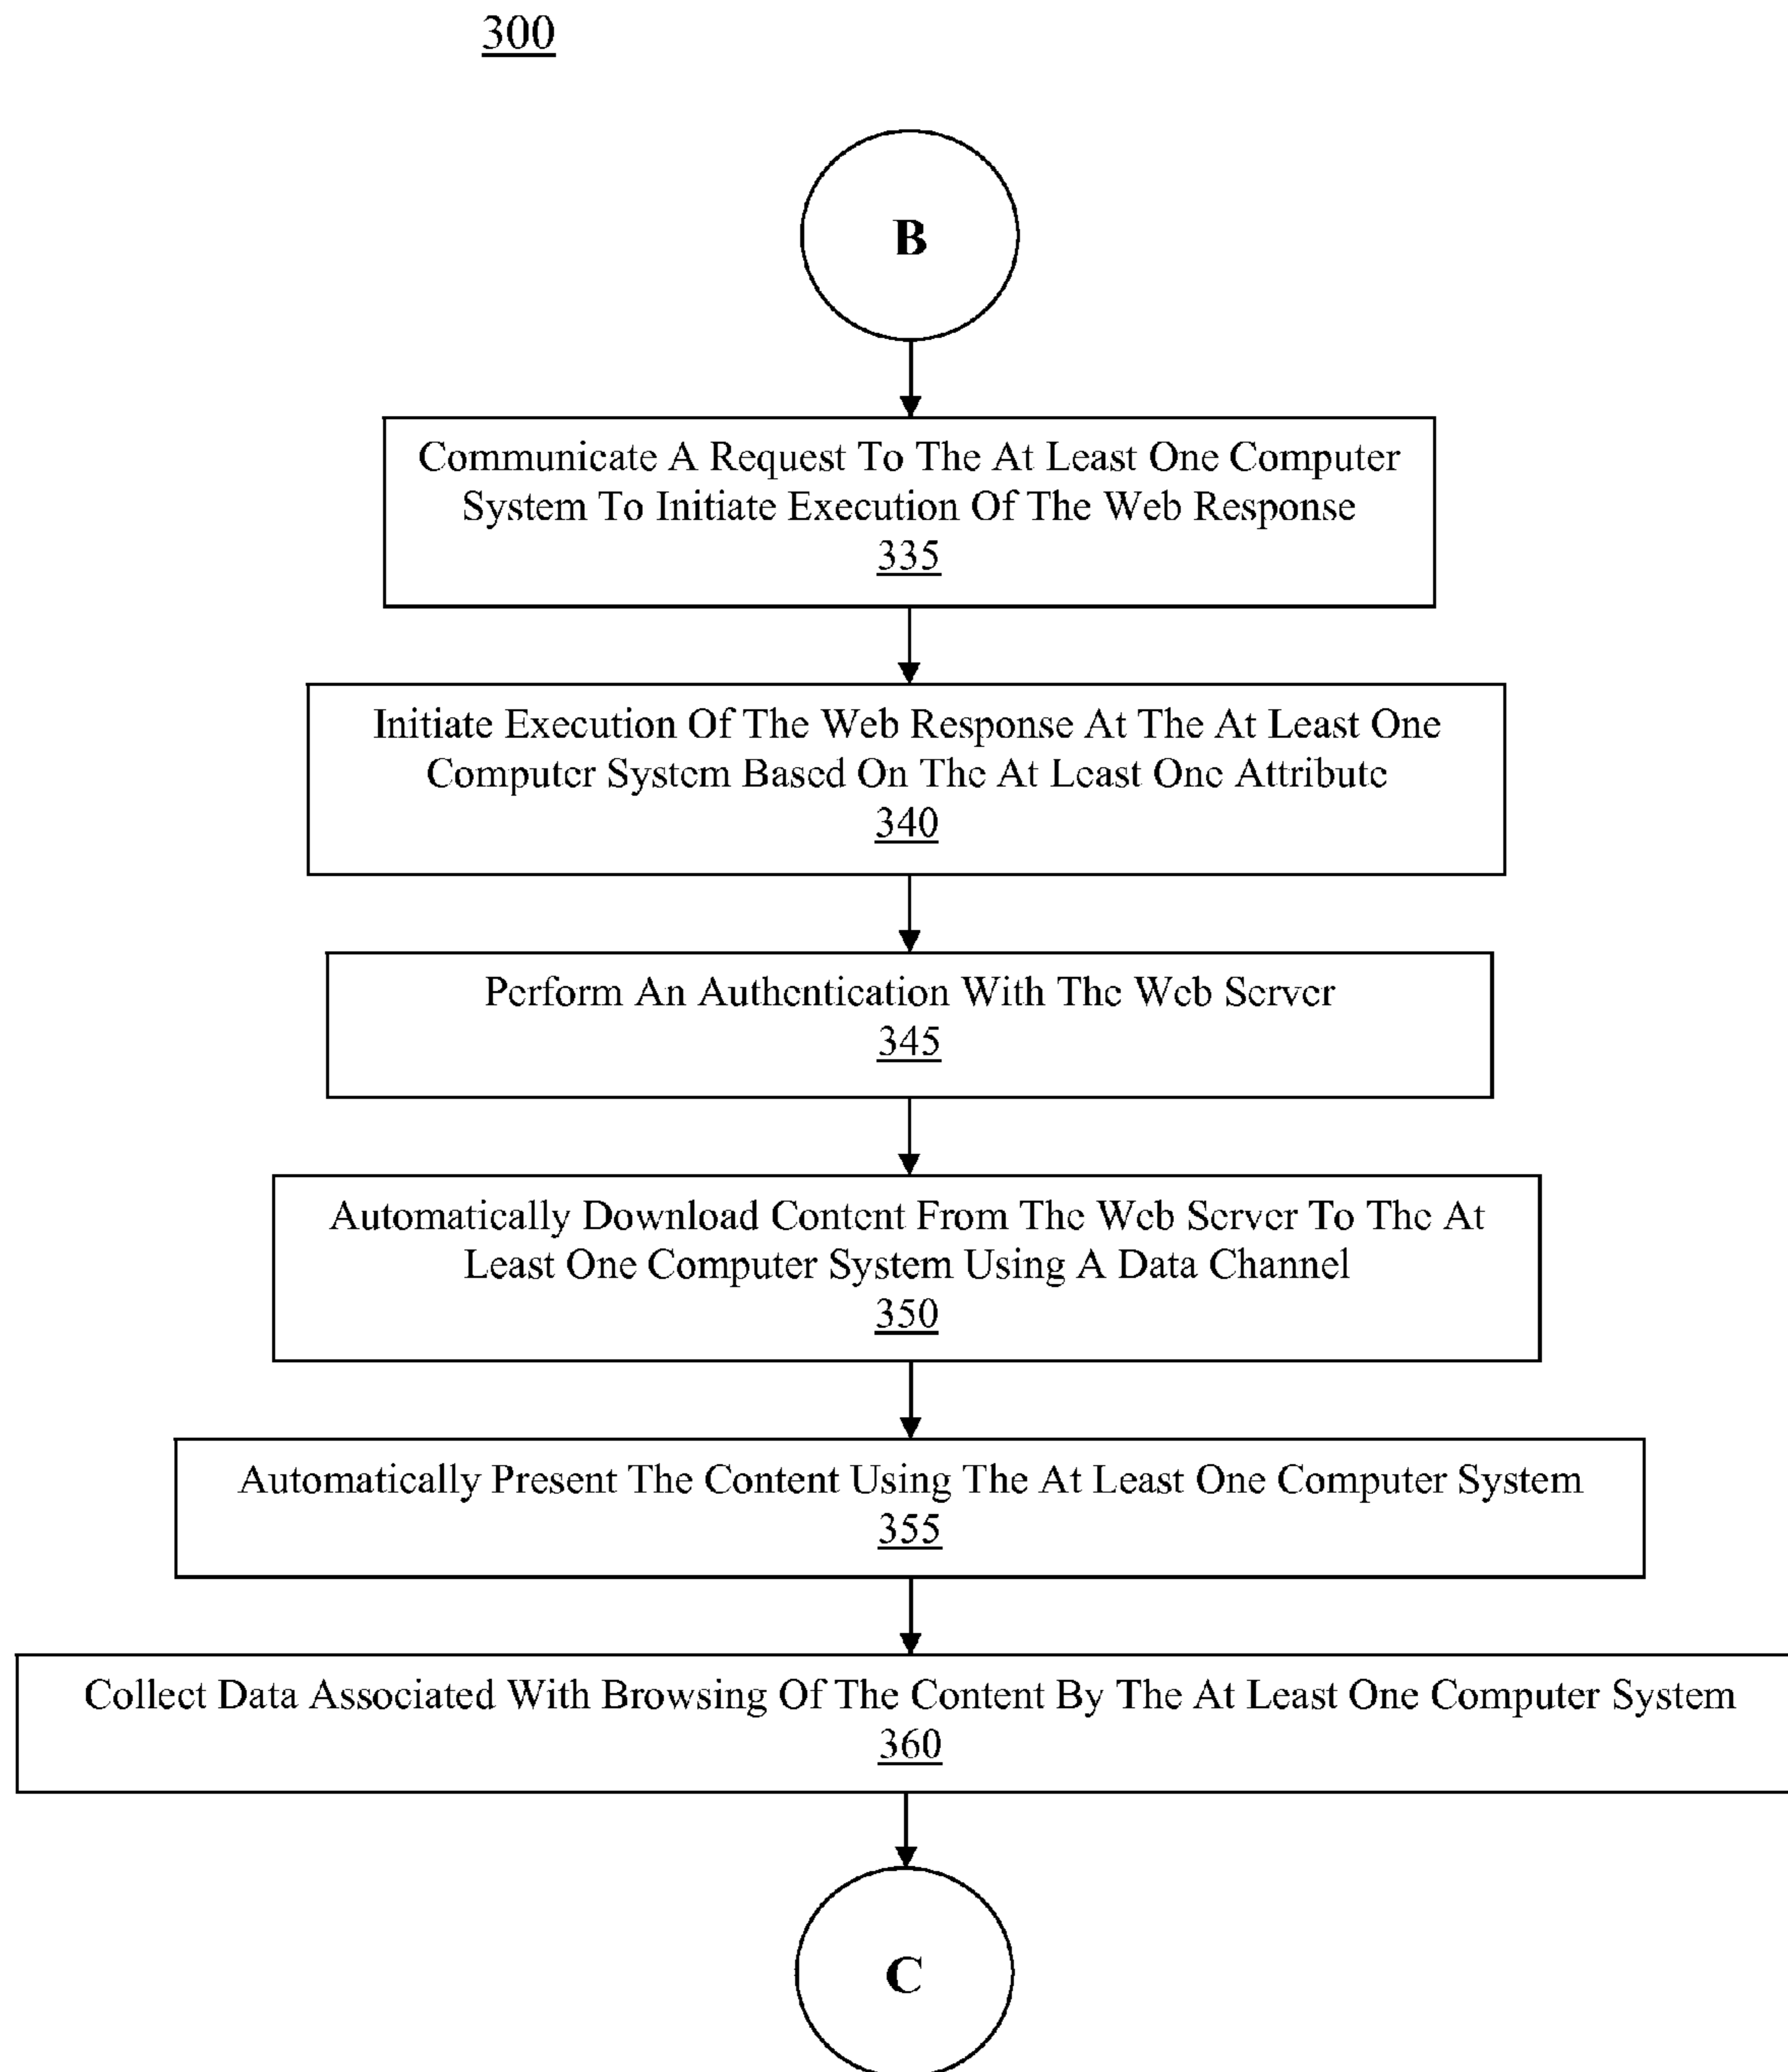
300

B

Communicate A Request To The At Least One Computer System To Initiate Execution Of The Web Response
335

Initiate Execution Of The Web Response At The At Least One Computer System Based On The At Least One Attribute
340

Perform An Authentication With The Web Server
345

Automatically Download Content From The Web Server To The At Least One Computer System Using A Data Channel
350

Automatically Present The Content Using The At Least One Computer System
355

Collect Data Associated With Browsing Of The Content By The At Least One Computer System
360

C